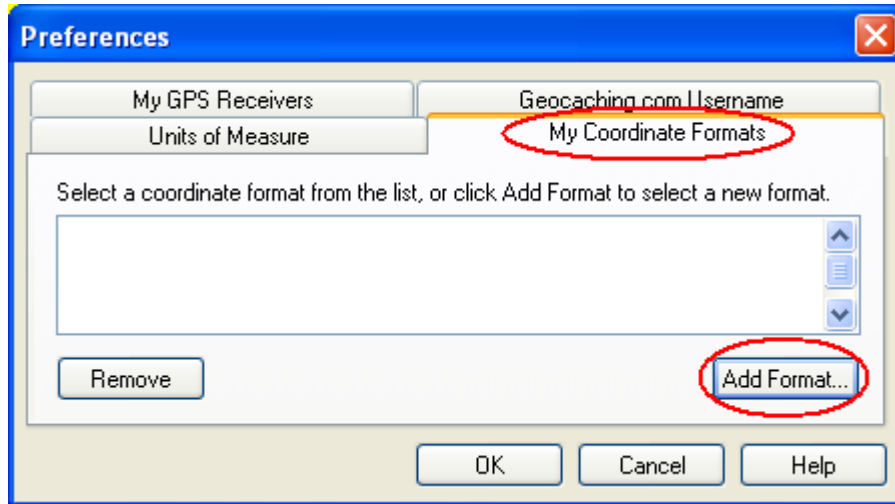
Preferences

My GPS Receivers

Geocaching.com Username

Units of Measure

My Coordinate Formats

Select a coordinate format from the list, or click Add Format to select a new format.

Remove

Add Format...

OK

Cancel

Help